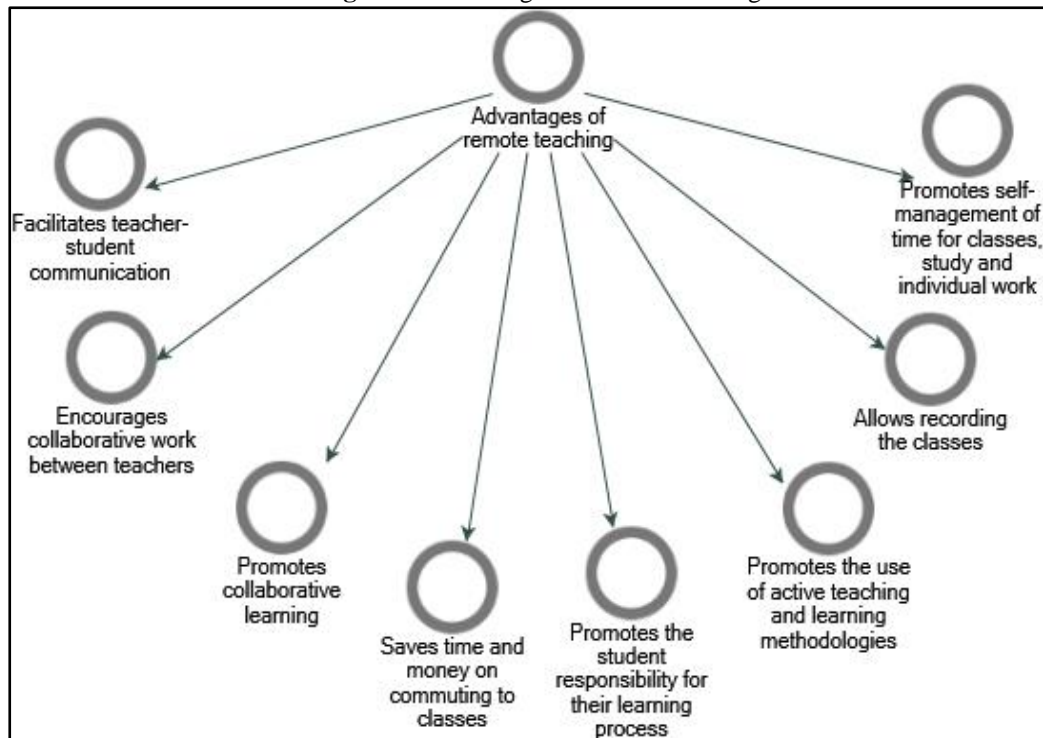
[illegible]

Advantages of remote teaching

Facilitates teacher-student communication

Promotes self-management of time for classes, study and individual work

Encourages collaborative work between teachers

Allows recording the classes

Promotes collaborative learning

Saves time and money on commuting to classes

Promotes the student responsibility for their learning process

Promotes the use of active teaching and learning methodologies